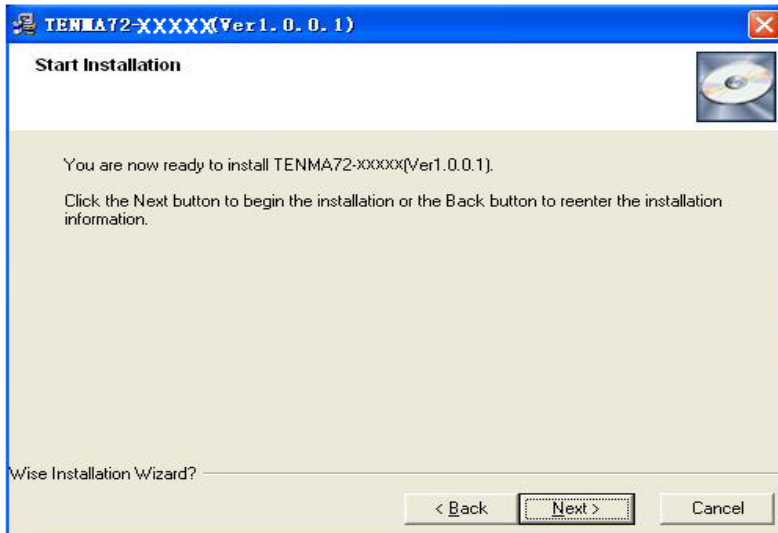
TENMA72-XXXXX(Ver1.0.0.1)

Start Installation

You are now ready to install TENMA72-XXXXX(Ver1.0.0.1).

Click the Next button to begin the installation or the Back button to reenter the installation information.

Wise Installation Wizard?

< Back

Next >

Cancel